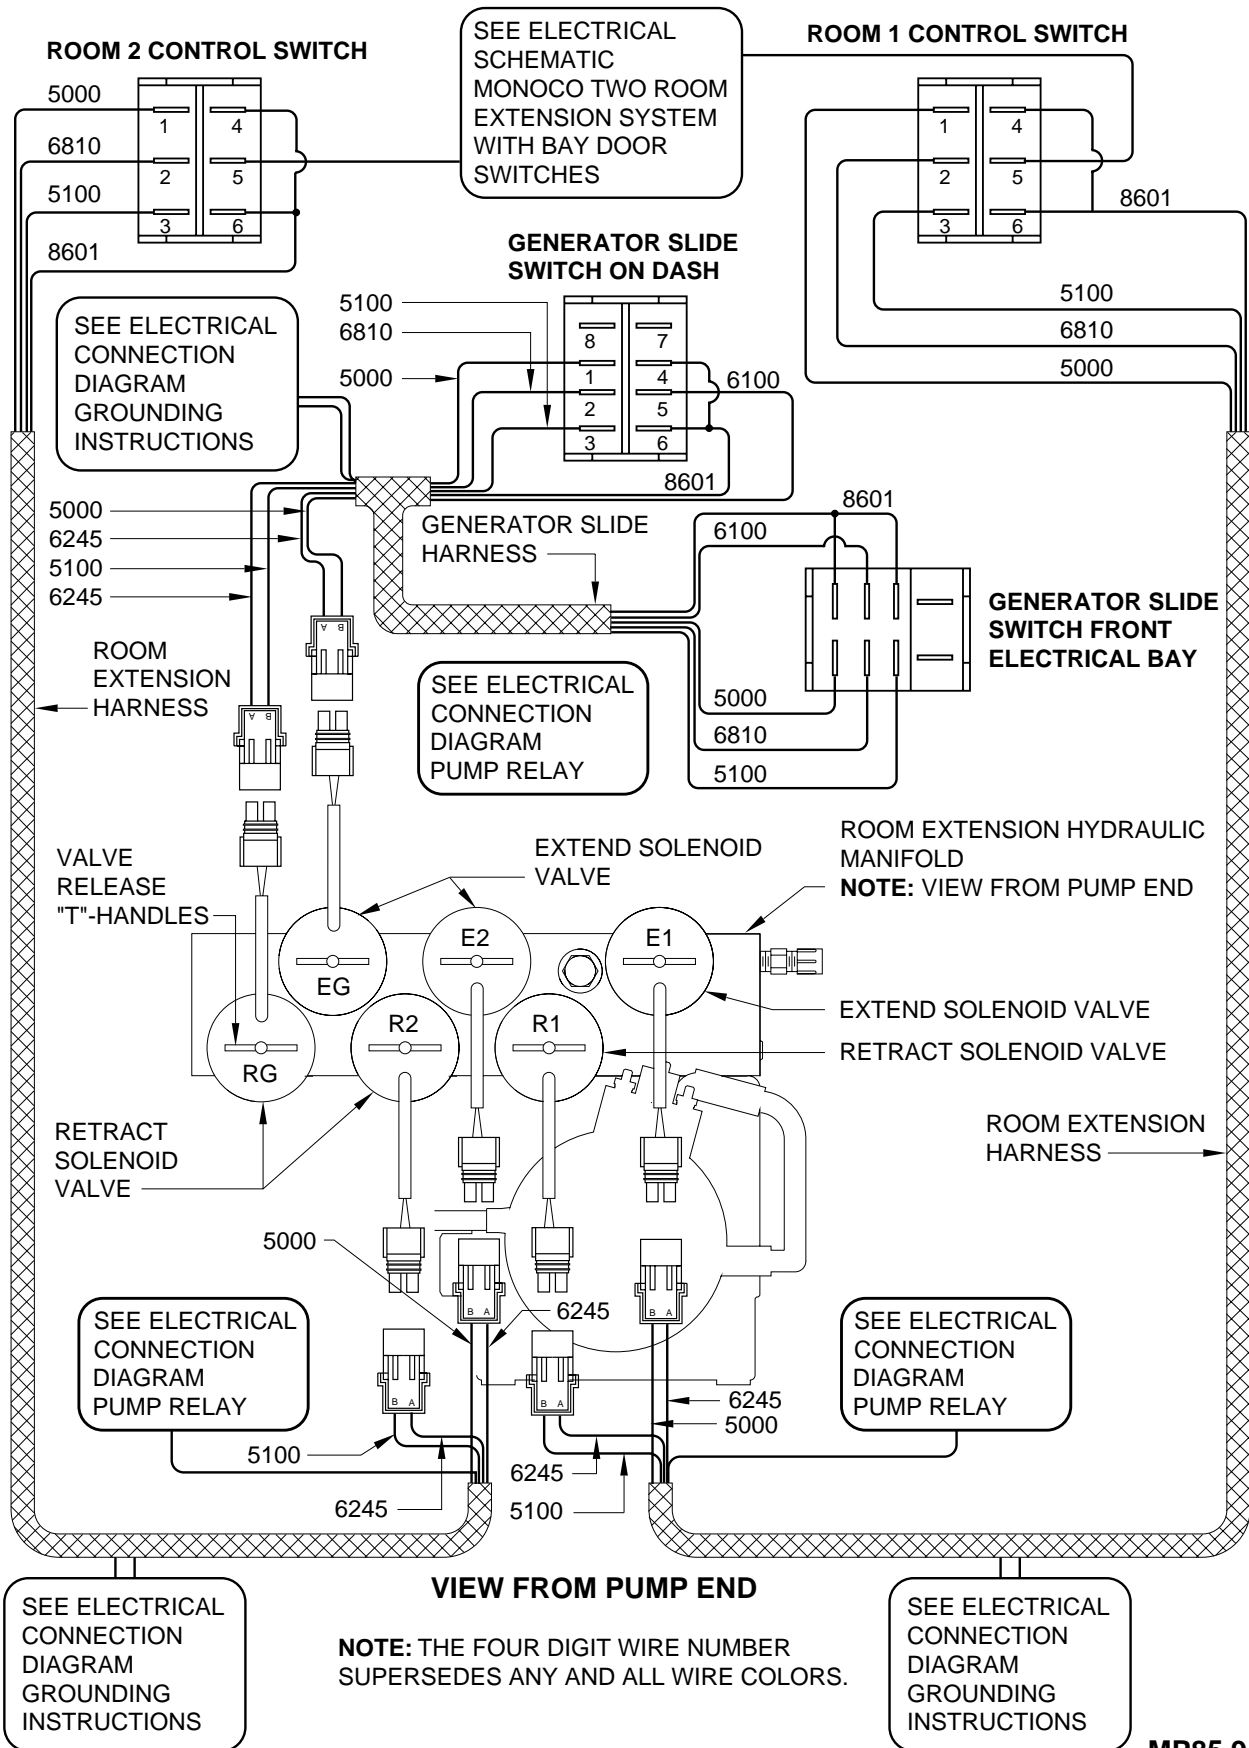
ROOM 2 CONTROL SWITCH

SEE ELECTRICAL SCHEMATIC MONOCO TWO ROOM EXTENSION SYSTEM WITH BAY DOOR SWITCHES

ROOM 1 CONTROL SWITCH

5000
6810
5100
8601

1 4
2 5
3 6

1 4
2 5
3 6

8601

GENERATOR SLIDE SWITCH ON DASH

5100
6810
5000

8 7
1 4
2 5
3 6

6100
8601

5100
6810
5000

SEE ELECTRICAL CONNECTION DIAGRAM GROUNDING INSTRUCTIONS

5000
6245
5100
6245

GENERATOR SLIDE HARNESS

8601
6100

GENERATOR SLIDE SWITCH FRONT ELECTRICAL BAY

ROOM EXTENSION HARNESS

B A

B A

SEE ELECTRICAL CONNECTION DIAGRAM PUMP RELAY

5000
6810
5100

VALVE RELEASE "T"-HANDLES

EXTEND SOLENOID VALVE

ROOM EXTENSION HYDRAULIC MANIFOLD
NOTE: VIEW FROM PUMP END

EG
E2
E1
RG
R2
R1

EXTEND SOLENOID VALVE
RETRACT SOLENOID VALVE

RETRACT SOLENOID VALVE

ROOM EXTENSION HARNESS

5000

B A
6245
B A

SEE ELECTRICAL CONNECTION DIAGRAM PUMP RELAY

B A
B A

6245
5000

SEE ELECTRICAL CONNECTION DIAGRAM PUMP RELAY

5100
6245
6245
5100

VIEW FROM PUMP END

SEE ELECTRICAL CONNECTION DIAGRAM GROUNDING INSTRUCTIONS

NOTE: THE FOUR DIGIT WIRE NUMBER SUPERSEDES ANY AND ALL WIRE COLORS.

SEE ELECTRICAL CONNECTION DIAGRAM GROUNDING INSTRUCTIONS

MP85-9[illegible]